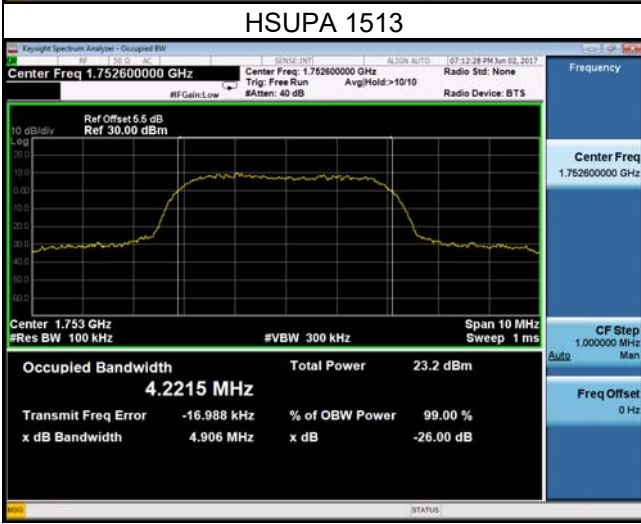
HSUPA 1513

Keysight Spectrum Analyzer - Occupied BW

RF 50 Ω AC SENSE:INT ALIGN AUTO 07:12:28 PM Jun 02, 2017

Center Freq 1.752600000 GHz

Center Freq: 1.752600000 GHz
Trig: Free Run Avg|Hold:>10/10
#Atten: 40 dB

#IFGain:Low

Radio Std: None

Radio Device: BTS

Frequency

Ref Offset 5.5 dB
10 dB/div Ref 30.00 dBm
Log

20.0
10.0
0.00
-10.0
-20.0
-30.0
-40.0
-50.0
-60.0

Center 1.753 GHz
#Res BW 100 kHz

#VBW 300 kHz

Span 10 MHz
Sweep 1 ms

Center Freq
1.752600000 GHz

CF Step
1.000000 MHz
Auto Man

Occupied Bandwidth
4.2215 MHz

Total Power 23.2 dBm

Transmit Freq Error -16.988 kHz
x dB Bandwidth 4.906 MHz

% of OBW Power 99.00 %
x dB -26.00 dB

Freq Offset
0 Hz

MSG

STATUS